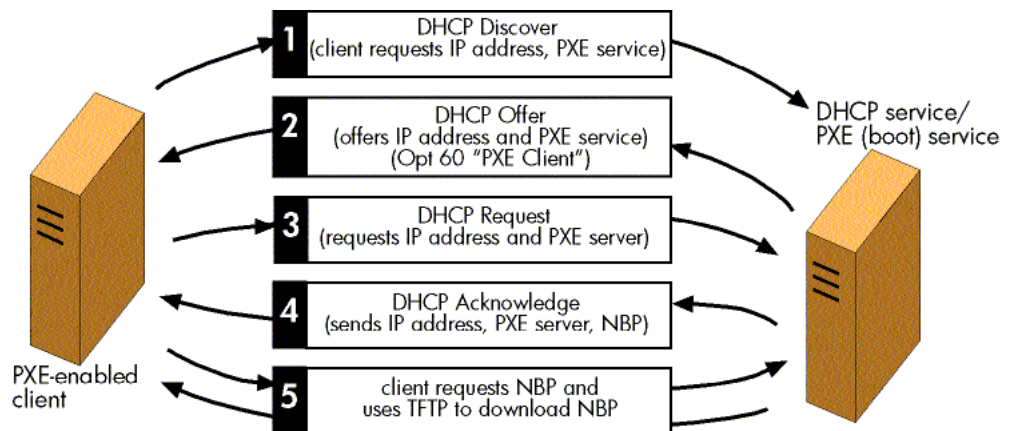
1
DHCP Discover
(client requests IP address, PXE service)

DHCP service/
PXE (boot) service

2
DHCP Offer
(offers IP address and PXE service)
(Opt 60 "PXE Client")

3
DHCP Request
(requests IP address and PXE server)

4
DHCP Acknowledge
(sends IP address, PXE server, NBP)

PXE-enabled
client

5
client requests NBP and
uses TFTP to download NBP